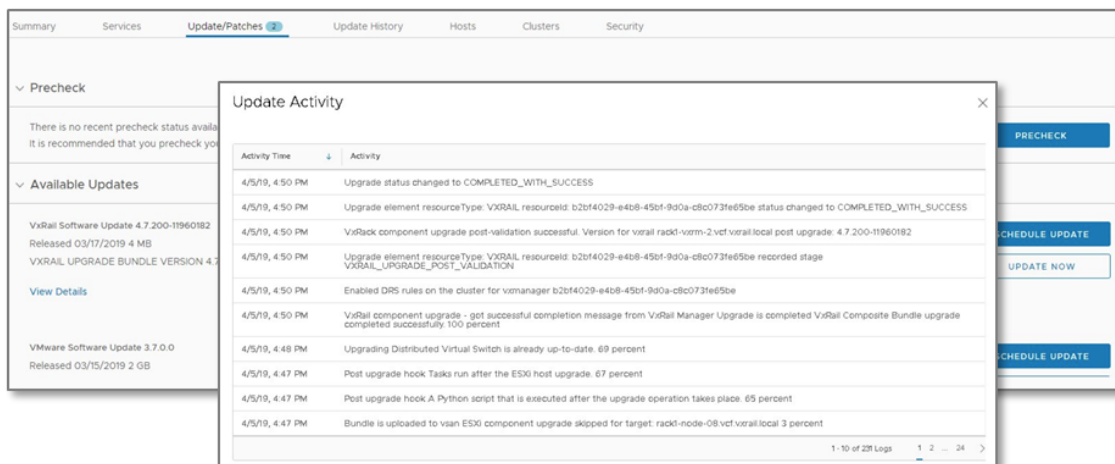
Summary Services Update/Patches 2 Update History Hosts Clusters Security

Precheck

There is no recent precheck status availa
It is recommended that you precheck yo

PRECHECK

Available Updates

VxRail Software Update 4.7.200-11960182
Released 03/17/2019 4 MB
VXRAIL UPGRADE BUNDLE VERSION 4.7

View Details

SCHEDULE UPDATE

UPDATE NOW

VMware Software Update 3.7.0.0
Released 03/15/2019 2 GB

SCHEDULE UPDATE

Update Activity

| Activity Time | Activity |
|---|---|
| 4/5/19, 4:50 PM | Upgrade status changed to COMPLETED_WITH_SUCCESS |
| 4/5/19, 4:50 PM | Upgrade element resourceType: VXRAIL resourceId: b2bf4029-e4b8-45bf-9d0a-c8c073fe65be status changed to COMPLETED_WITH_SUCCESS |
| 4/5/19, 4:50 PM | VxRack component upgrade post-validation successful. Version for vxrail rack1-vxrm-2.vcf.vxrail.local post upgrade: 4.7.200-11960182 |
| 4/5/19, 4:50 PM | Upgrade element resourceType: VXRAIL resourceId: b2bf4029-e4b8-45bf-9d0a-c8c073fe65be recorded stage VXRAIL_UPGRADE_POST_VALIDATION |
| 4/5/19, 4:50 PM | Enabled DRS rules on the cluster for vxmanager b2bf4029-e4b8-45bf-9d0a-c8c073fe65be |
| 4/5/19, 4:50 PM | VxRail component upgrade - got successful completion message from VxRail Manager Upgrade is completed VxRail Composite Bundle upgrade completed successfully. 100 percent |
| 4/5/19, 4:48 PM | Upgrading Distributed Virtual Switch is already up-to-date. 69 percent |
| 4/5/19, 4:47 PM | Post upgrade hook Tasks run after the ESXi host upgrade. 67 percent |
| 4/5/19, 4:47 PM | Post upgrade hook A Python script that is executed after the upgrade operation takes place. 65 percent |
| 4/5/19, 4:47 PM | Bundle is uploaded to vsan ESXi component upgrade skipped for target: rack1-node-08.vcf.vxrail.local 3 percent |

1 - 10 of 231 Logs 1 2 ... 24 >